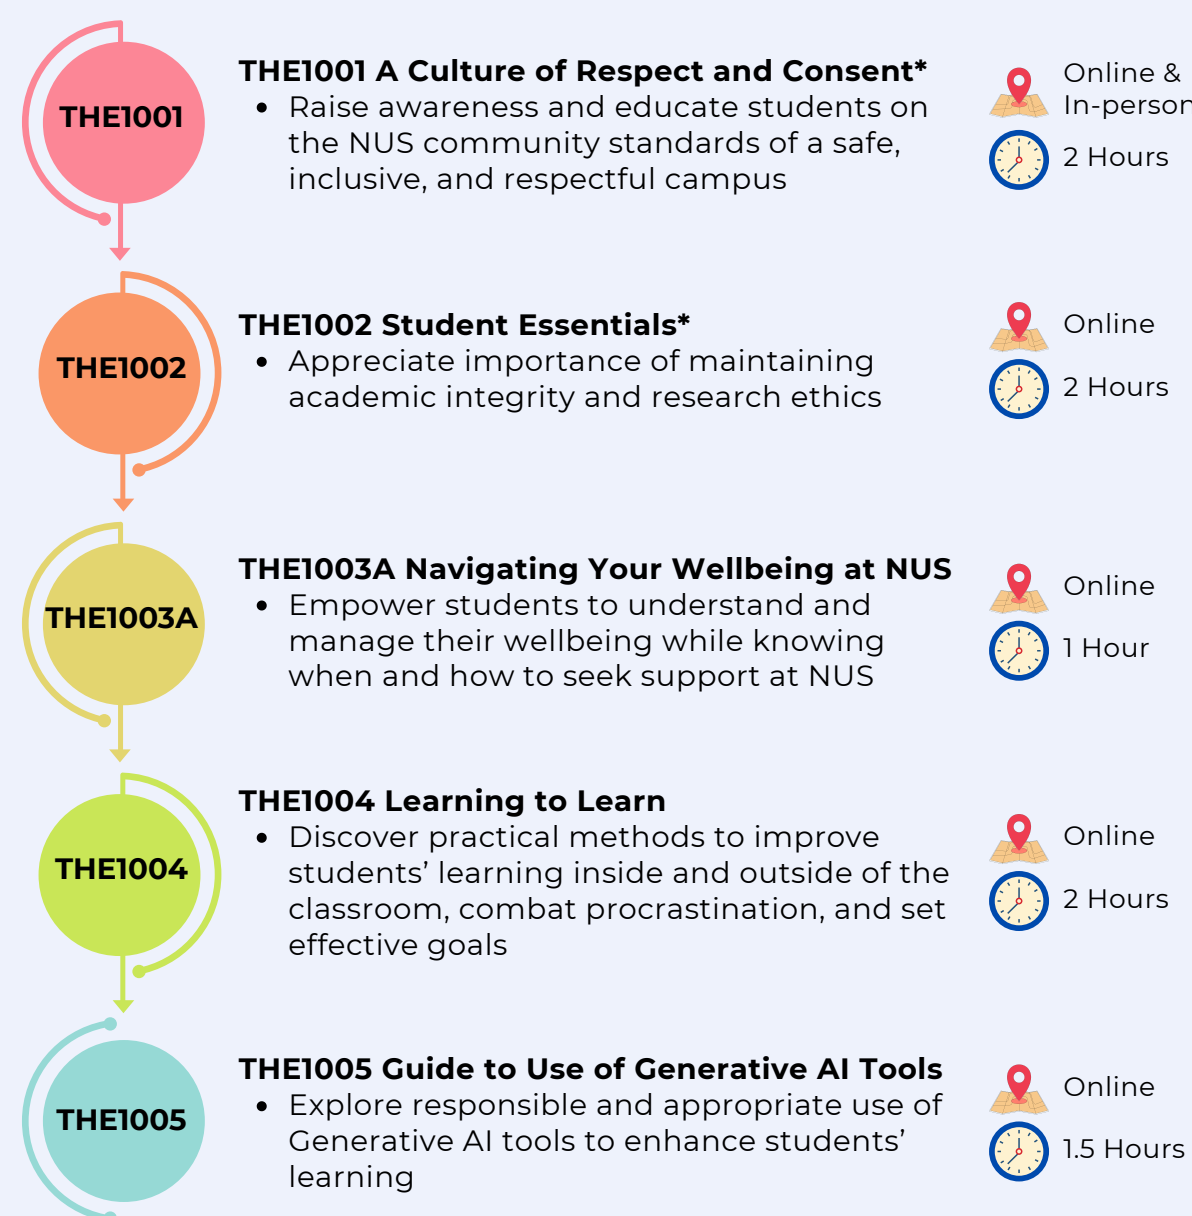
THE1001

THE1001 A Culture of Respect and Consent*
• Raise awareness and educate students on the NUS community standards of a safe, inclusive, and respectful campus

Online & In-person

2 Hours

THE1002

THE1002 Student Essentials*
• Appreciate importance of maintaining academic integrity and research ethics

Online

2 Hours

THE1003A

THE1003A Navigating Your Wellbeing at NUS
• Empower students to understand and manage their wellbeing while knowing when and how to seek support at NUS

Online

1 Hour

THE1004

THE1004 Learning to Learn
• Discover practical methods to improve students' learning inside and outside of the classroom, combat procrastination, and set effective goals

Online

2 Hours

THE1005

THE1005 Guide to Use of Generative AI Tools
• Explore responsible and appropriate use of Generative AI tools to enhance students' learning

Online

1.5 Hours